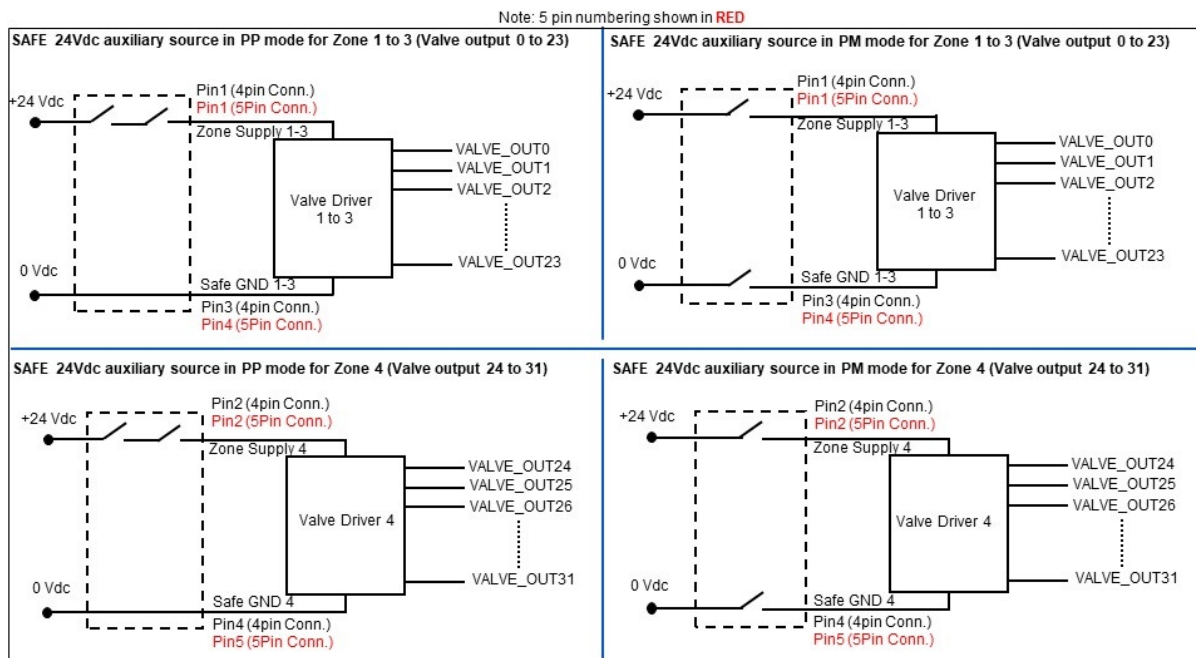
Note: 5 pin numbering shown in RED

SAFE 24Vdc auxiliary source in PP mode for Zone 1 to 3 (Valve output 0 to 23)

+24 Vdc
Pin1 (4pin Conn.)
Pin1 (5Pin Conn.)
Zone Supply 1-3
Valve Driver 1 to 3
VALVE_OUT0
VALVE_OUT1
VALVE_OUT2
VALVE_OUT23
0 Vdc
Safe GND 1-3
Pin3 (4pin Conn.)
Pin4 (5Pin Conn.)

SAFE 24Vdc auxiliary source in PM mode for Zone 1 to 3 (Valve output 0 to 23)

+24 Vdc
Pin1 (4pin Conn.)
Pin1 (5Pin Conn.)
Zone Supply 1-3
Valve Driver 1 to 3
VALVE_OUT0
VALVE_OUT1
VALVE_OUT2
VALVE_OUT23
0 Vdc
Safe GND 1-3
Pin3 (4pin Conn.)
Pin4 (5Pin Conn.)

SAFE 24Vdc auxiliary source in PP mode for Zone 4 (Valve output 24 to 31)

+24 Vdc
Pin2 (4pin Conn.)
Pin2 (5Pin Conn.)
Zone Supply 4
Valve Driver 4
VALVE_OUT24
VALVE_OUT25
VALVE_OUT26
VALVE_OUT31
0 Vdc
Safe GND 4
Pin4 (4pin Conn.)
Pin5 (5Pin Conn.)

SAFE 24Vdc auxiliary source in PM mode for Zone 4 (Valve output 24 to 31)

+24 Vdc
Pin2 (4pin Conn.)
Pin2 (5Pin Conn.)
Zone Supply 4
Valve Driver 4
VALVE_OUT24
VALVE_OUT25
VALVE_OUT26
VALVE_OUT31
0 Vdc
Safe GND 4
Pin4 (4pin Conn.)
Pin5 (5Pin Conn.)